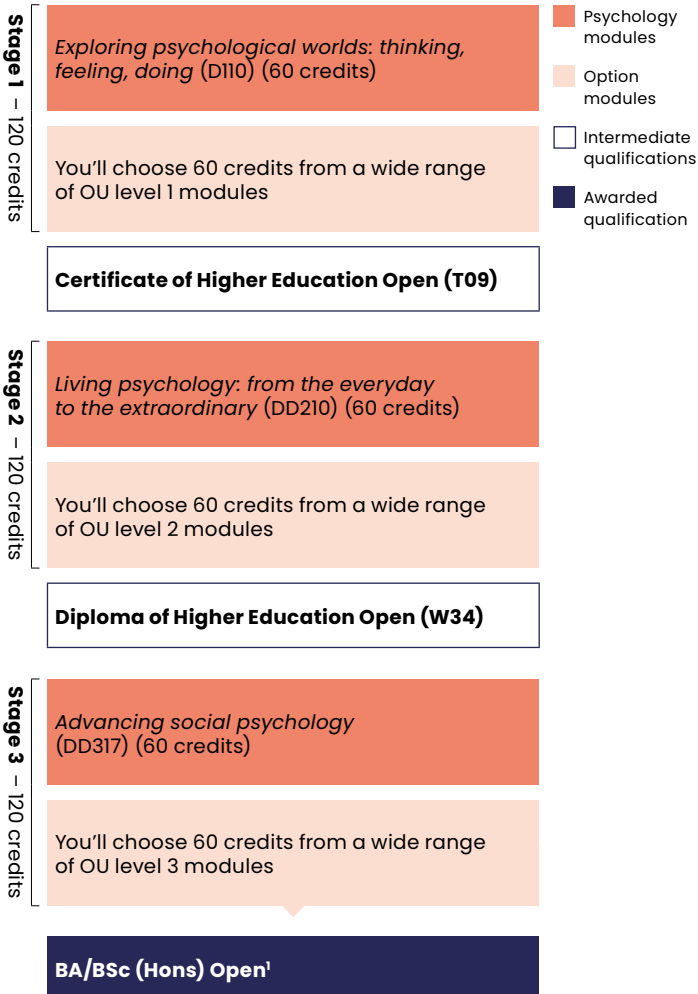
Stage 1 – 120 credits

Exploring psychological worlds: thinking, feeling, doing (D110) (60 credits)

You'll choose 60 credits from a wide range of OU level 1 modules

Certificate of Higher Education Open (T09)

Stage 2 – 120 credits

Living psychology: from the everyday to the extraordinary (DD210) (60 credits)

You'll choose 60 credits from a wide range of OU level 2 modules

Diploma of Higher Education Open (W34)

Stage 3 – 120 credits

Advancing social psychology (DD317) (60 credits)

You'll choose 60 credits from a wide range of OU level 3 modules

BA/BSc (Hons) Open$^1$

Psychology modules

Option modules

Intermediate qualifications

Awarded qualification